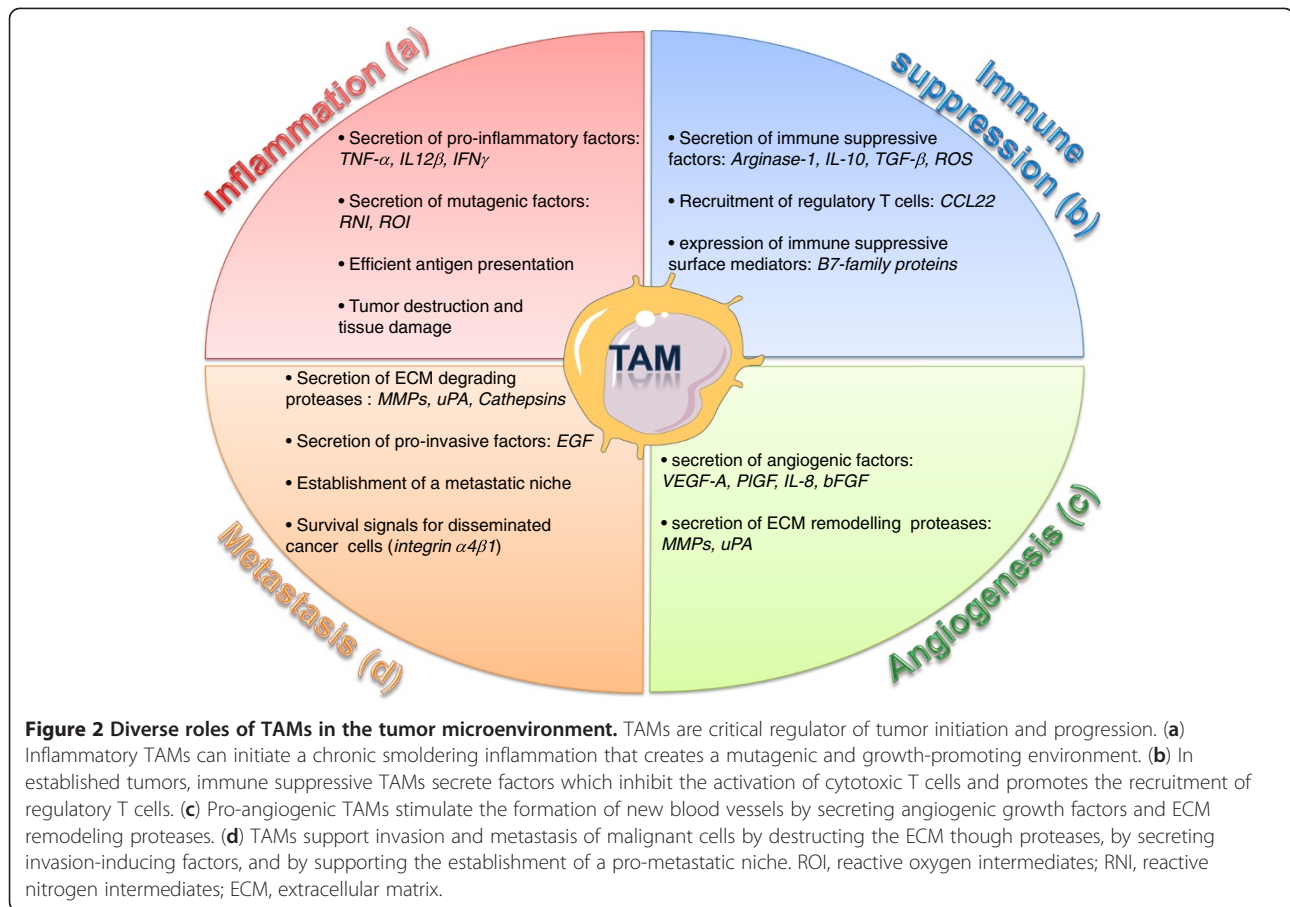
Inflammation (a)

• Secretion of pro-inflammatory factors: $TNF\text{-}\alpha$, $IL12\beta$, $IFN\gamma$

• Secretion of mutagenic factors: RNI, ROI

• Efficient antigen presentation

• Tumor destruction and tissue damage

Immune suppression (b)

• Secretion of immune suppressive factors: Arginase-1, IL-10, $TGF\text{-}\beta$, ROS

• Recruitment of regulatory T cells: CCL22

• expression of immune suppressive surface mediators: B7-family proteins

TAM

• Secretion of ECM degrading proteases : MMPs, uPA, Cathepsins

• Secretion of pro-invasive factors: EGF

• Establishment of a metastatic niche

• Survival signals for disseminated cancer cells (integrin $\alpha 4\beta 1$)

Metastasis (d)

• secretion of angiogenic factors: VEGF-A, PlGF, IL-8, bFGF

• secretion of ECM remodelling proteases: MMPs, uPA

Angiogenesis (c)

**Figure 2 Diverse roles of TAMs in the tumor microenvironment.** TAMs are critical regulator of tumor initiation and progression. (**a**) Inflammatory TAMs can initiate a chronic smoldering inflammation that creates a mutagenic and growth-promoting environment. (**b**) In established tumors, immune suppressive TAMs secrete factors which inhibit the activation of cytotoxic T cells and promotes the recruitment of regulatory T cells. (**c**) Pro-angiogenic TAMs stimulate the formation of new blood vessels by secreting angiogenic growth factors and ECM remodeling proteases. (**d**) TAMs support invasion and metastasis of malignant cells by destructing the ECM though proteases, by secreting invasion-inducing factors, and by supporting the establishment of a pro-metastatic niche. ROI, reactive oxygen intermediates; RNI, reactive nitrogen intermediates; ECM, extracellular matrix.